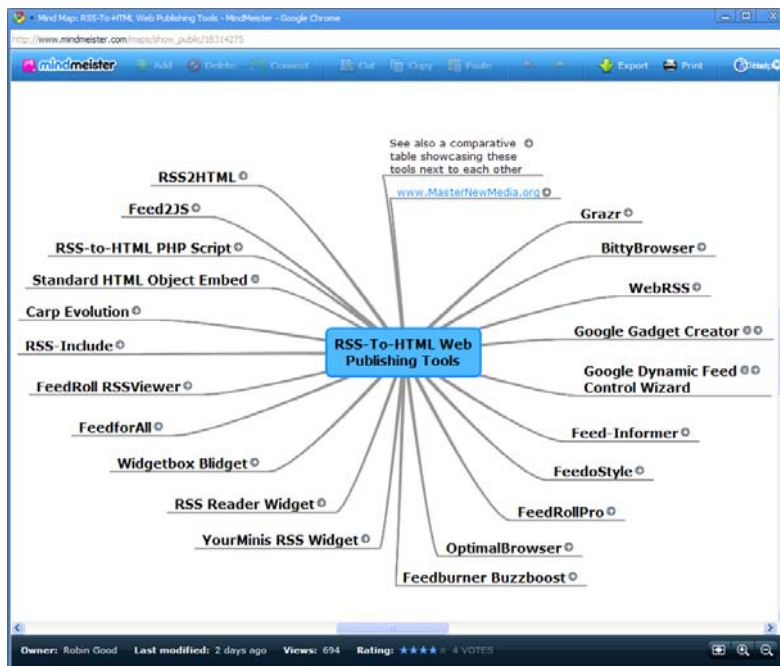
Mind Map: RSS-To-HTML Web Publishing Tools - MindMeister - Google Chrome

http://www.mindmeister.com/maps/show_public/18314275

mindmeister Add Delete Connect Cut Copy Paste Export Print

See also a comparative table showcasing these tools next to each other

www.MasterNewMedia.org

RSS2HTML

Feed2JS

RSS-to-HTML PHP Script

Standard HTML Object Embed

Carp Evolution

RSS-Include

FeedRoll RSSViewer

FeedforAll

Widgetbox Blidget

RSS Reader Widget

YourMinis RSS Widget

RSS-To-HTML Web Publishing Tools

Grazr

BittyBrowser

WebRSS

Google Gadget Creator

Google Dynamic Feed Control Wizard

Feed-Informer

FeedoStyle

FeedRollPro

OptimalBrowser

Feedburner Buzzboost

Owner: Robin Good Last modified: 2 days ago Views: 694 Rating: 4 VOTES